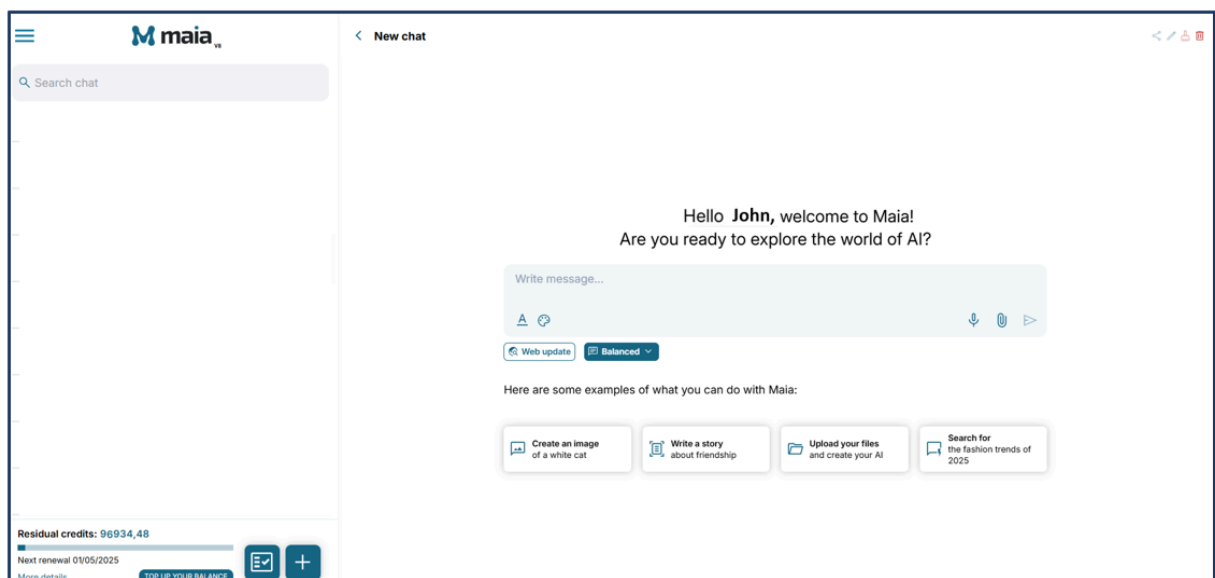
maia v8

Search chat

New chat

Hello **John,** welcome to Maia!
Are you ready to explore the world of AI?

Write message...

Web update
Balanced

Here are some examples of what you can do with Maia:

Create an image of a white cat

Write a story about friendship

Upload your files and create your AI

Search for the fashion trends of 2025

Residual credits: 96934,48
Next renewal 01/05/2025
More details
TOP UP YOUR BALANCE